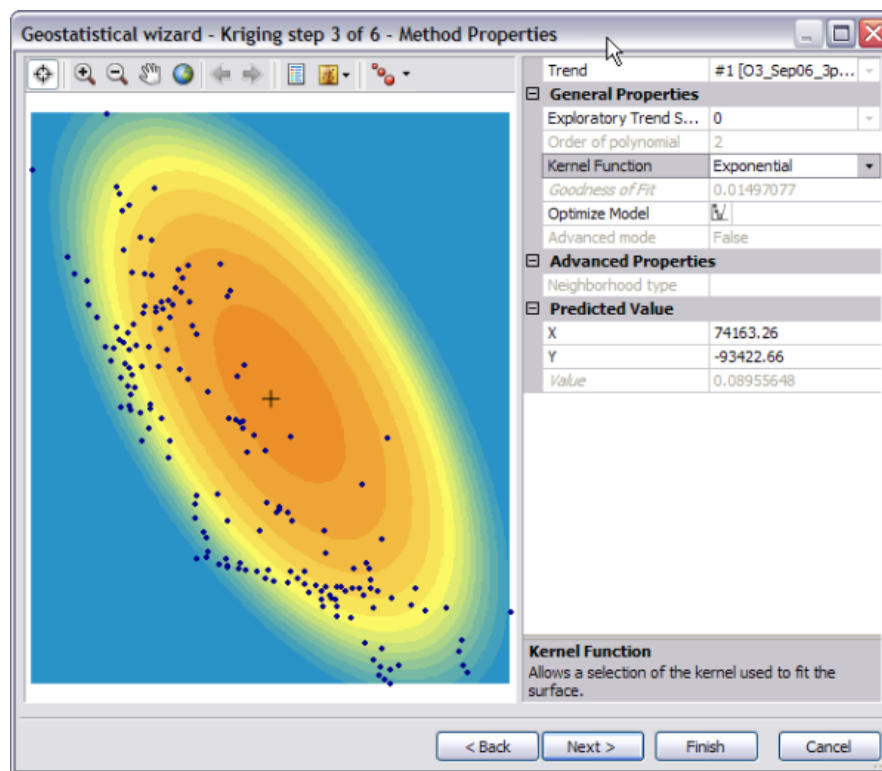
Geostatistical wizard - Kriging step 3 of 6 - Method Properties

| Trend | #1 [O3_Sep06_3p... |
|---|---|
| **General Properties** | |
| Exploratory Trend S... | 0 |
| Order of polynomial | 2 |
| Kernel Function | Exponential |
| Goodness of Fit | 0.01497077 |
| Optimize Model | |
| Advanced mode | False |
| **Advanced Properties** | |
| Neighborhood type | |
| **Predicted Value** | |
| X | 74163.26 |
| Y | -93422.66 |
| Value | 0.08955648 |

Kernel Function
Allows a selection of the kernel used to fit the surface.

< Back
Next >
Finish
Cancel